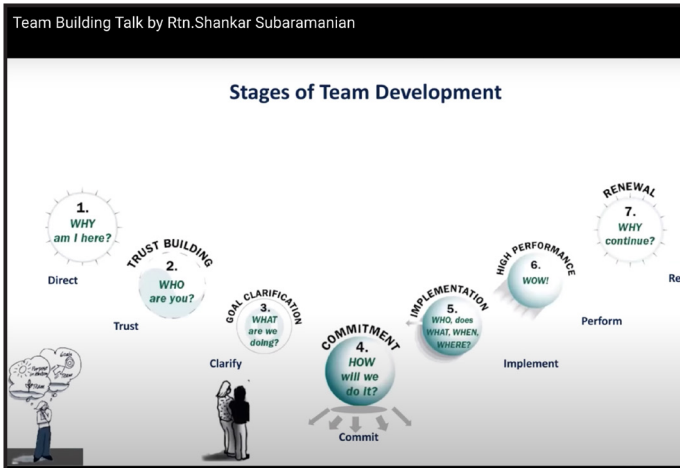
Team Building Talk by Rtn.Shankar Subaramanian

Stages of Team Development

1.
WHY
am I here?

Direct

TRUST BUILDING
2.
WHO
are you?

Trust

GOAL CLARIFICATION
3.
WHAT
are we
doing?

Clarify

COMMITMENT
4.
HOW
will we
do it?

Commit

IMPLEMENTATION
5.
WHO, does
WHAT, WHEN,
WHERE?

Implement

HIGH PERFORMANCE
6.
WOW!

Perform

RENEWAL
7.
WHY
continue?

Re